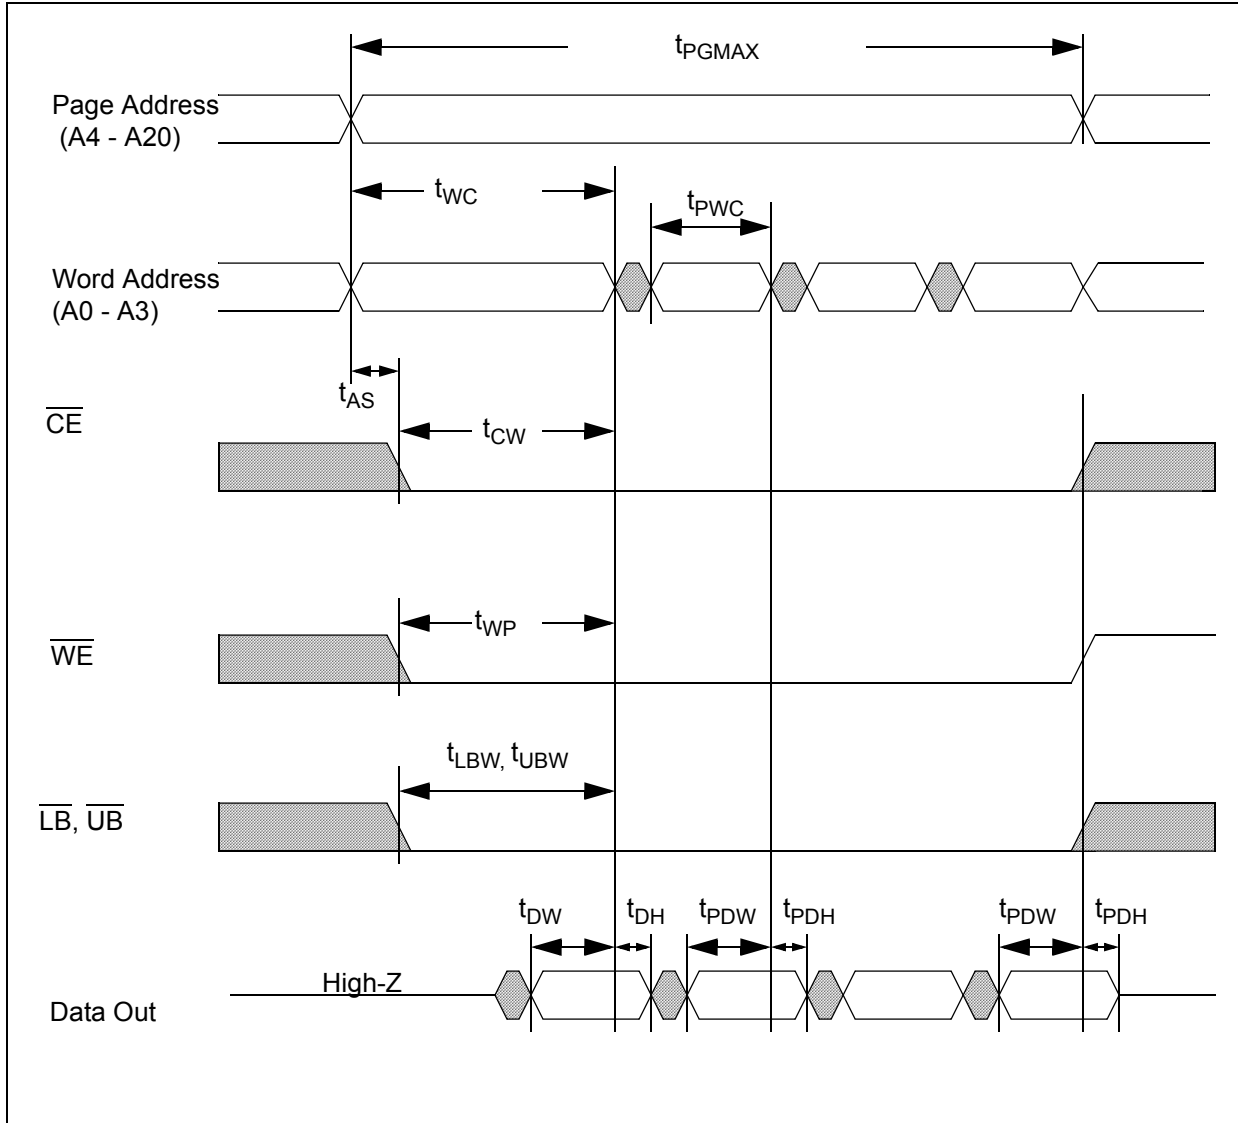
$t_{PGMAX}$

Page Address (A4 - A20)

$t_{WC}$

$t_{PWC}$

Word Address (A0 - A3)

$t_{AS}$

$\overline{CE}$

$t_{CW}$

$\overline{WE}$

$t_{WP}$

$t_{LBW}, t_{UBW}$

$\overline{LB}$, $\overline{UB}$

$t_{DW}$ $t_{DH}$ $t_{PDW}$ $t_{PDH}$ $t_{PDW}$ $t_{PDH}$

High-Z

Data Out